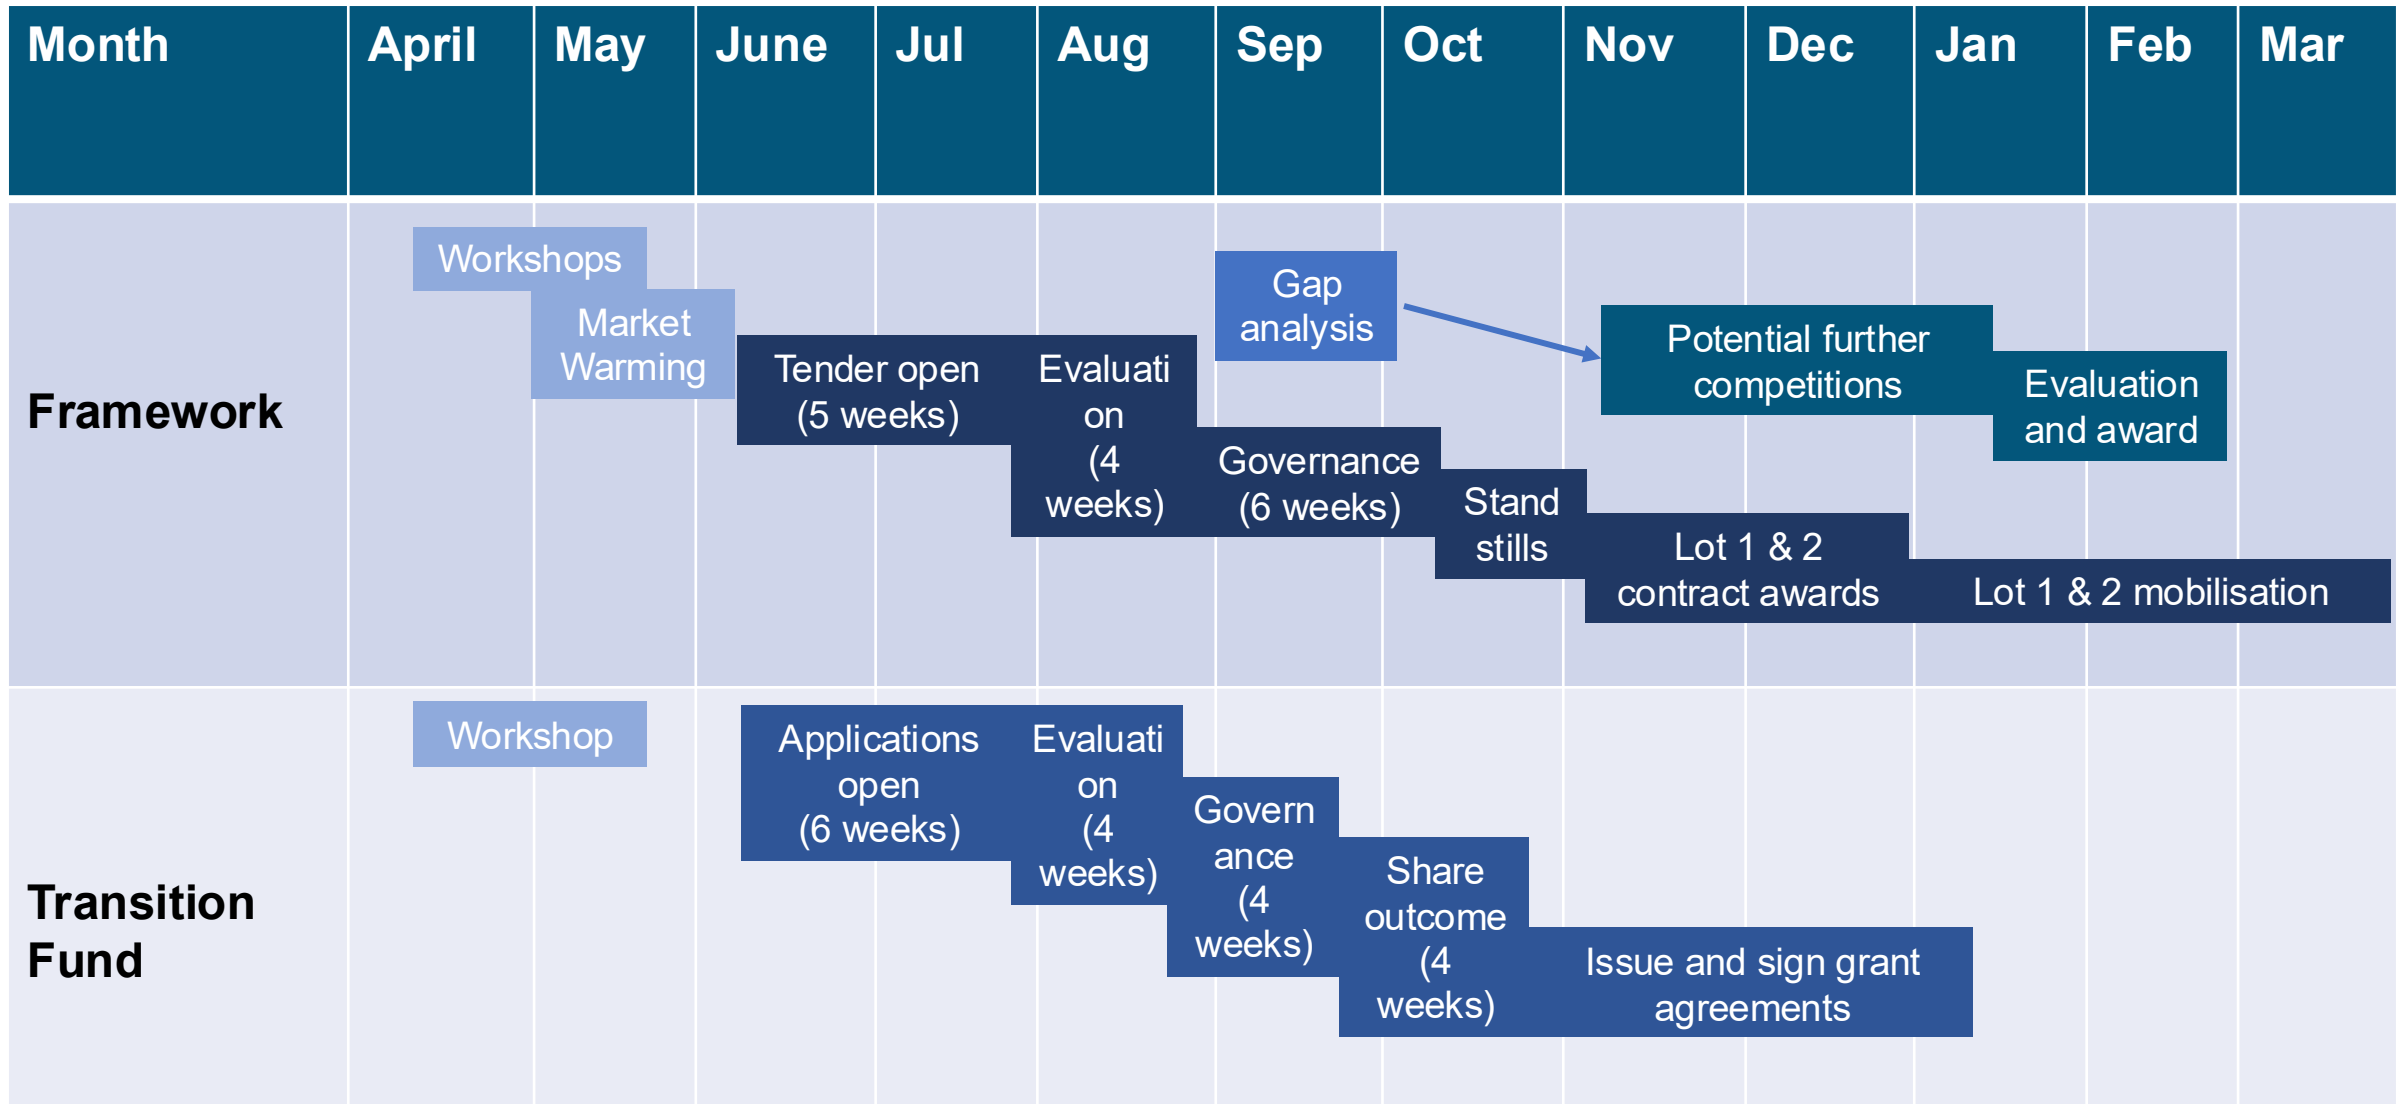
| Month | April | May | June | Jul | Aug | Sep | Oct | Nov | Dec | Jan | Feb | Mar |
|---|---|---|---|---|---|---|---|---|---|---|---|---|
| Framework | | | | | | | | | | | | |
| Transition Fund | | | | | | | | | | | | |

Workshops

Market Warming

Tender open (5 weeks)

Evaluation (4 weeks)

Gap analysis

Governance (6 weeks)

Stand stills

Potential further competitions

Evaluation and award

Lot 1 & 2 contract awards

Lot 1 & 2 mobilisation

Workshop

Applications open (6 weeks)

Evaluation (4 weeks)

Governance (4 weeks)

Share outcome (4 weeks)

Issue and sign grant agreements